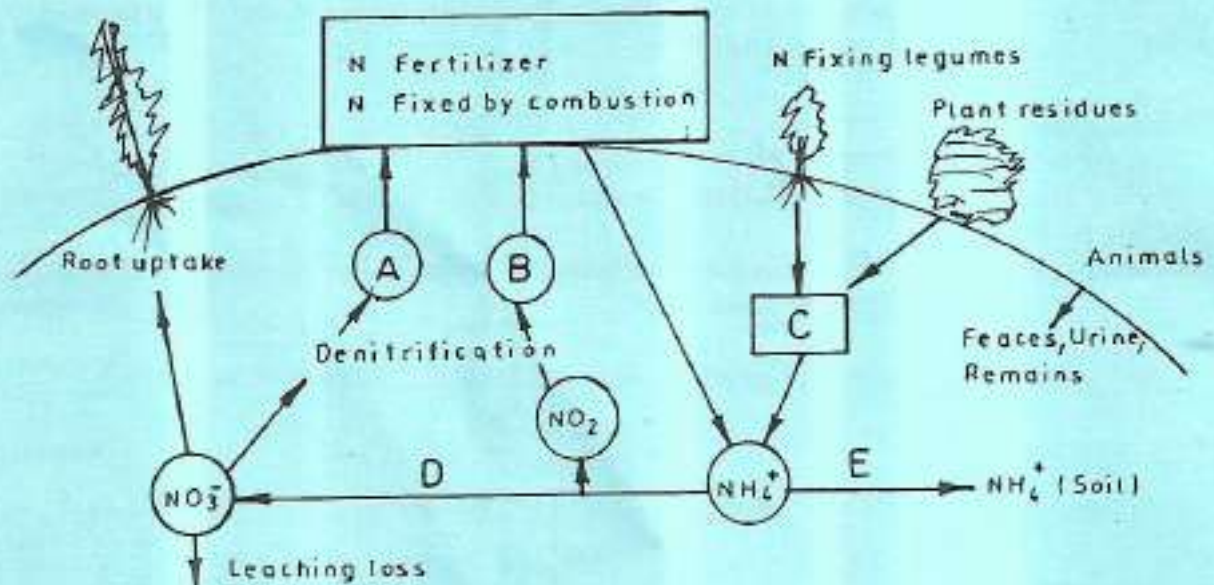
N Fertilizer
N Fixed by combustion

N Fixing legumes

Plant residues

Root uptake

A

B

Animals

C

Denitrification

Feaces, Urine, Remains

$NO_2$

$NO_3^-$

D

$NH_4^+$

E

$NH_4^+$ (Soil)

Leaching loss